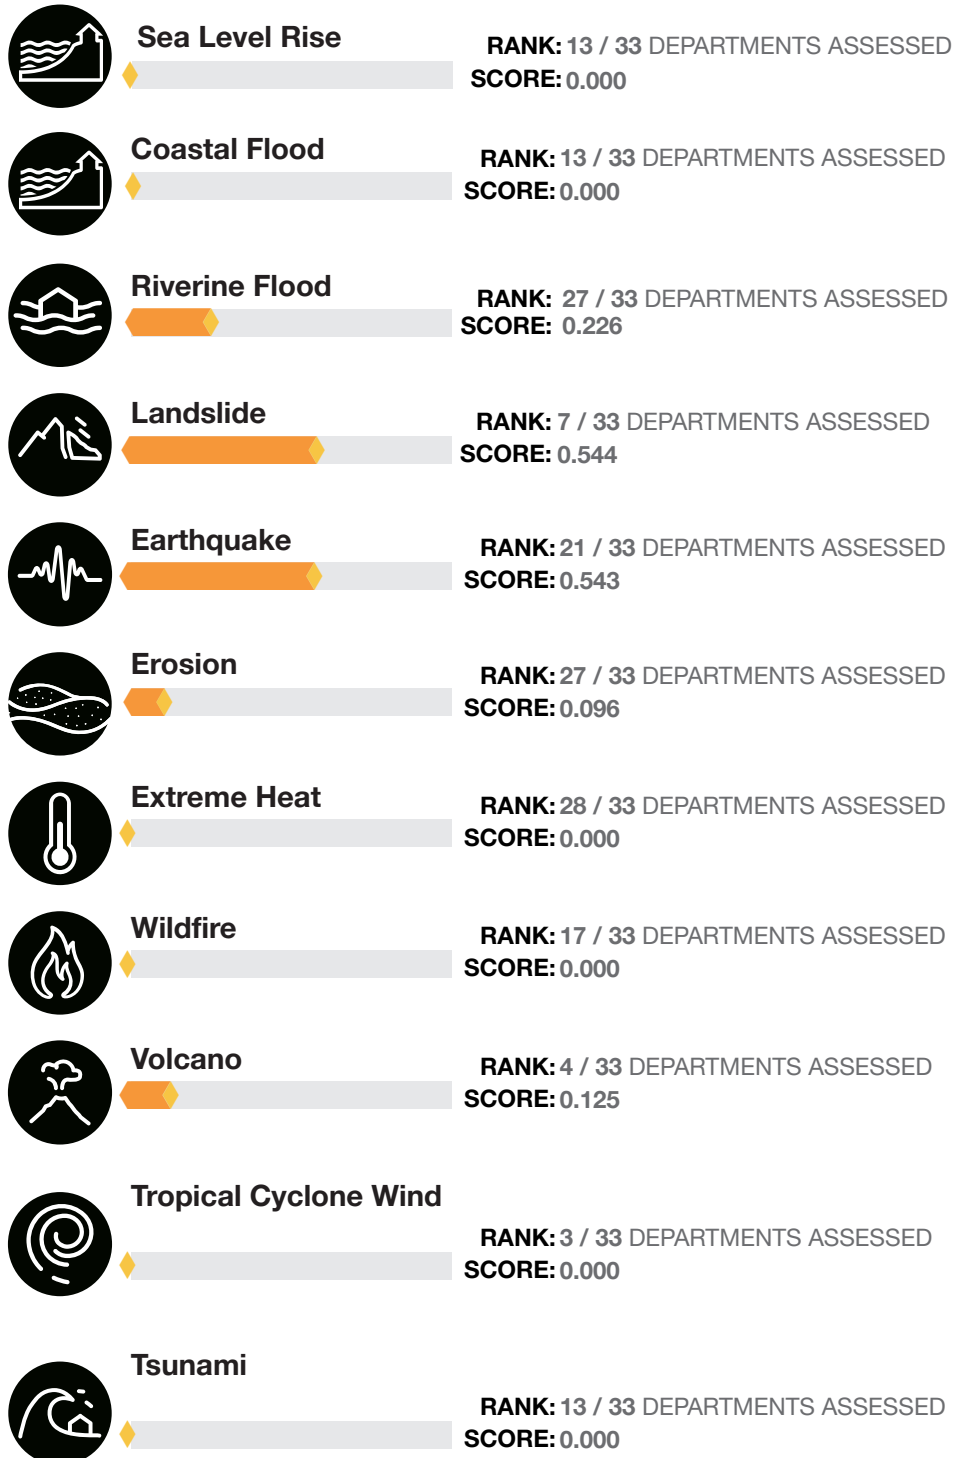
Sea Level Rise
RANK: 13 / 33 DEPARTMENTS ASSESSED
SCORE: 0.000

Coastal Flood
RANK: 13 / 33 DEPARTMENTS ASSESSED
SCORE: 0.000

Riverine Flood
RANK: 27 / 33 DEPARTMENTS ASSESSED
SCORE: 0.226

Landslide
RANK: 7 / 33 DEPARTMENTS ASSESSED
SCORE: 0.544

Earthquake
RANK: 21 / 33 DEPARTMENTS ASSESSED
SCORE: 0.543

Erosion
RANK: 27 / 33 DEPARTMENTS ASSESSED
SCORE: 0.096

Extreme Heat
RANK: 28 / 33 DEPARTMENTS ASSESSED
SCORE: 0.000

Wildfire
RANK: 17 / 33 DEPARTMENTS ASSESSED
SCORE: 0.000

Volcano
RANK: 4 / 33 DEPARTMENTS ASSESSED
SCORE: 0.125

Tropical Cyclone Wind
RANK: 3 / 33 DEPARTMENTS ASSESSED
SCORE: 0.000

Tsunami
RANK: 13 / 33 DEPARTMENTS ASSESSED
SCORE: 0.000